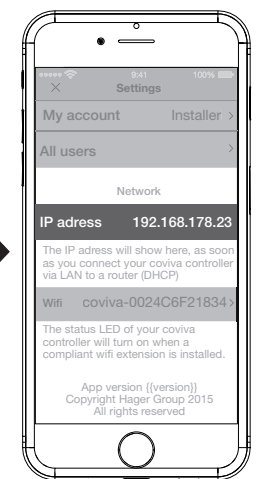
9:41
100%
×
Settings

My account
Installer >

All users
>

Network

IP adress
192.168.178.23

The IP adress will show here, as soon as you connect your coviva controller via LAN to a router (DHCP)

Wifi
coviva-0024C6F21834>

The status LED of your coviva controller will turn on when a compliant wifi extension is installed.

App version {{version}}
Copyright Hager Group 2015
All rights reserved